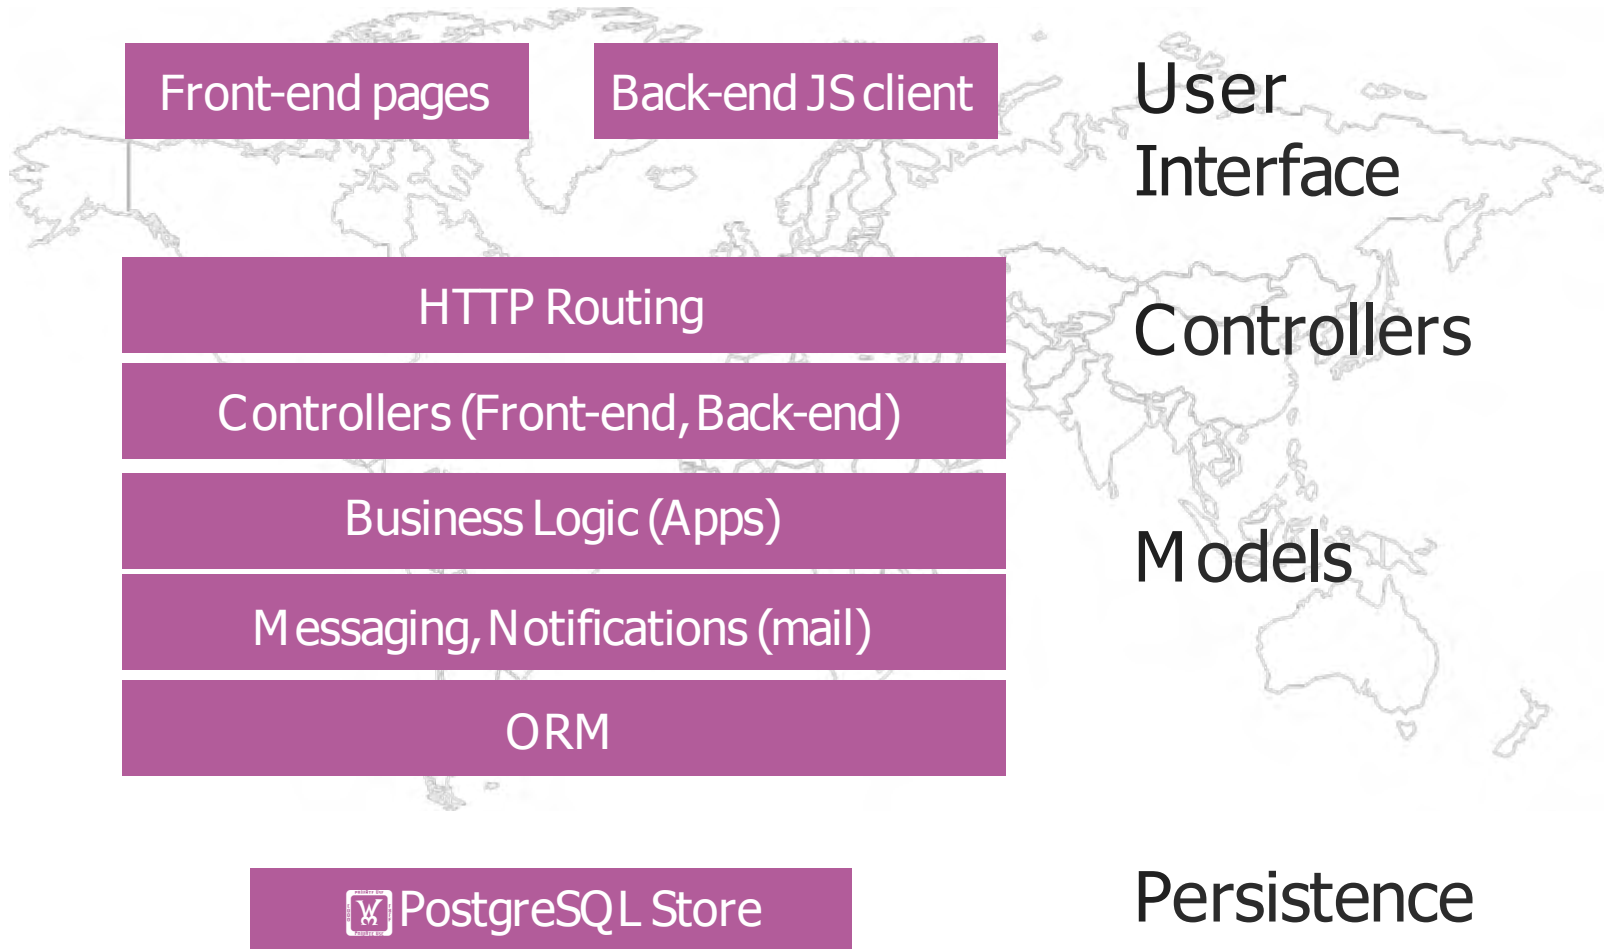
Front-end pages

Back-end JS client

User Interface

HTTP Routing

Controllers (Front-end, Back-end)

Controllers

Business Logic (Apps)

Messaging, Notifications (mail)

Models

ORM

PostgreSQL Store

Persistence